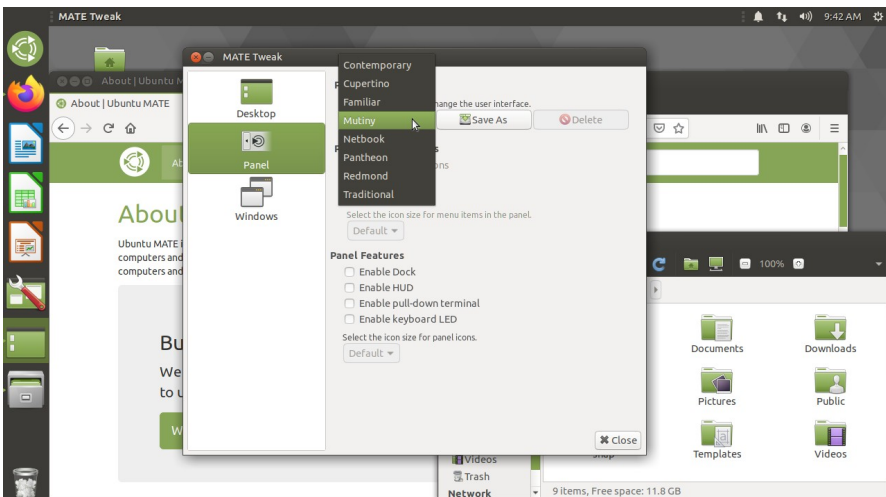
MATE Tweak

9:42 AM

MATE Tweak

About | Ubuntu M

About | Ubuntu MATE

Desktop

Panel

Windows

Contemporary
Cupertino
Familiar
Mutiny
Netbook
Pantheon
Redmond
Traditional

hange the user interface.

Save As

Delete

Select the icon size for menu items in the panel.

Default

Panel Features

Enable Dock

Enable HUD

Enable pull-down terminal

Enable keyboard LED

Select the icon size for panel icons.

Default

Close

About

Ubuntu MATE i
computers and
computers and

Bu
We
to u

100%

Documents

Downloads

Pictures

Public

Templates

Videos

Videos

Trash

Network

9 items, Free space: 11.8 GB